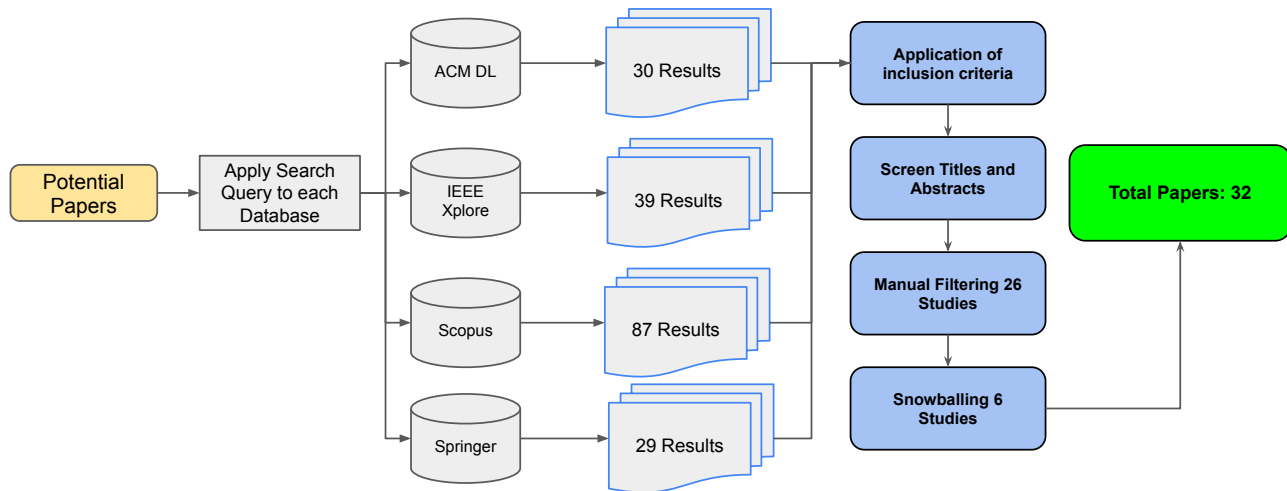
Potential Papers

Apply Search Query to each Database

ACM DL

30 Results

IEEE Xplore

39 Results

Scopus

87 Results

Springer

29 Results

Application of inclusion criteria

Screen Titles and Abstracts

Manual Filtering 26 Studies

Snowballing 6 Studies

Total Papers: 32